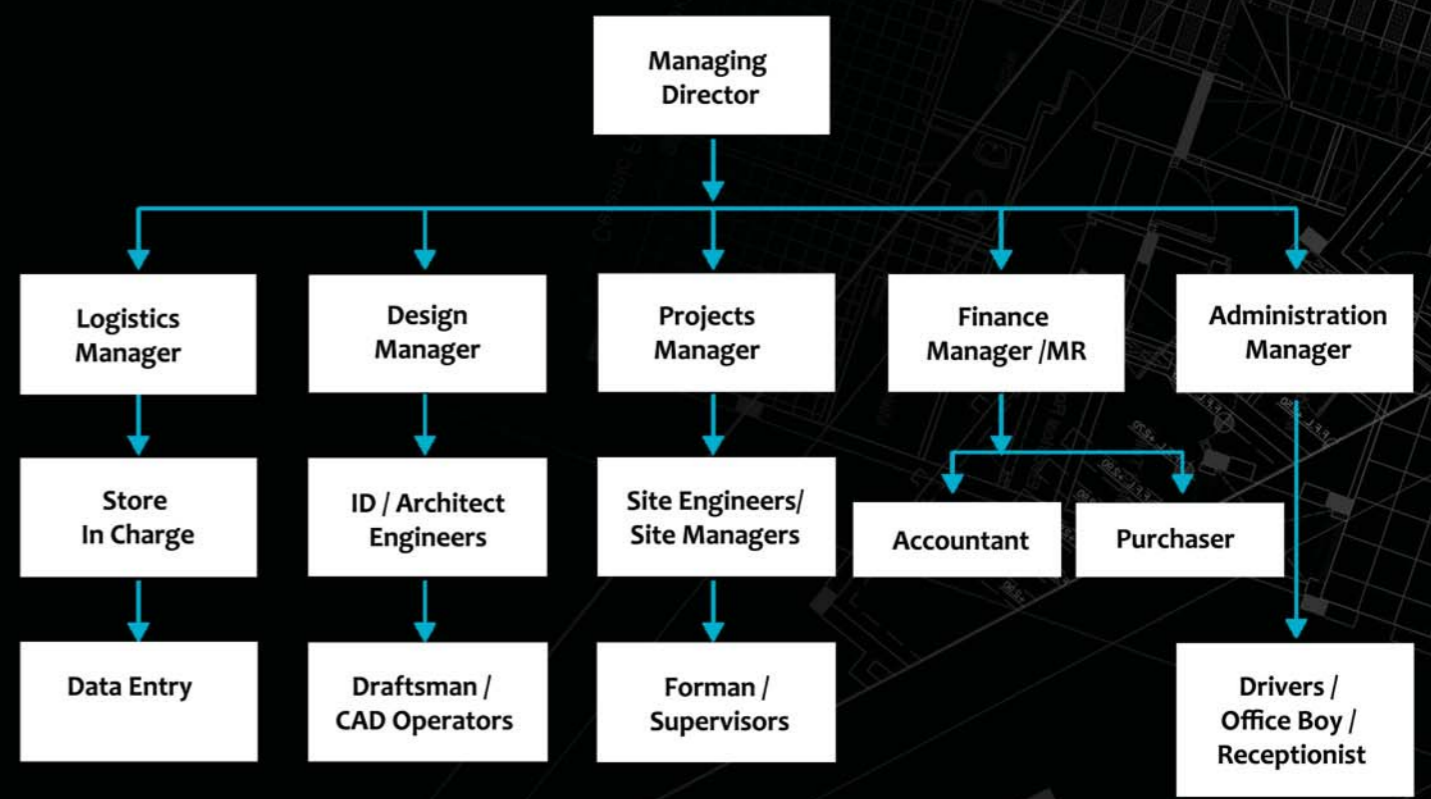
Managing Director

Logistics Manager

Design Manager

Projects Manager

Finance Manager /MR

Administration Manager

Store In Charge

ID / Architect Engineers

Site Engineers/ Site Managers

Accountant

Purchaser

Data Entry

Draftsman / CAD Operators

Forman / Supervisors

Drivers / Office Boy / Receptionist